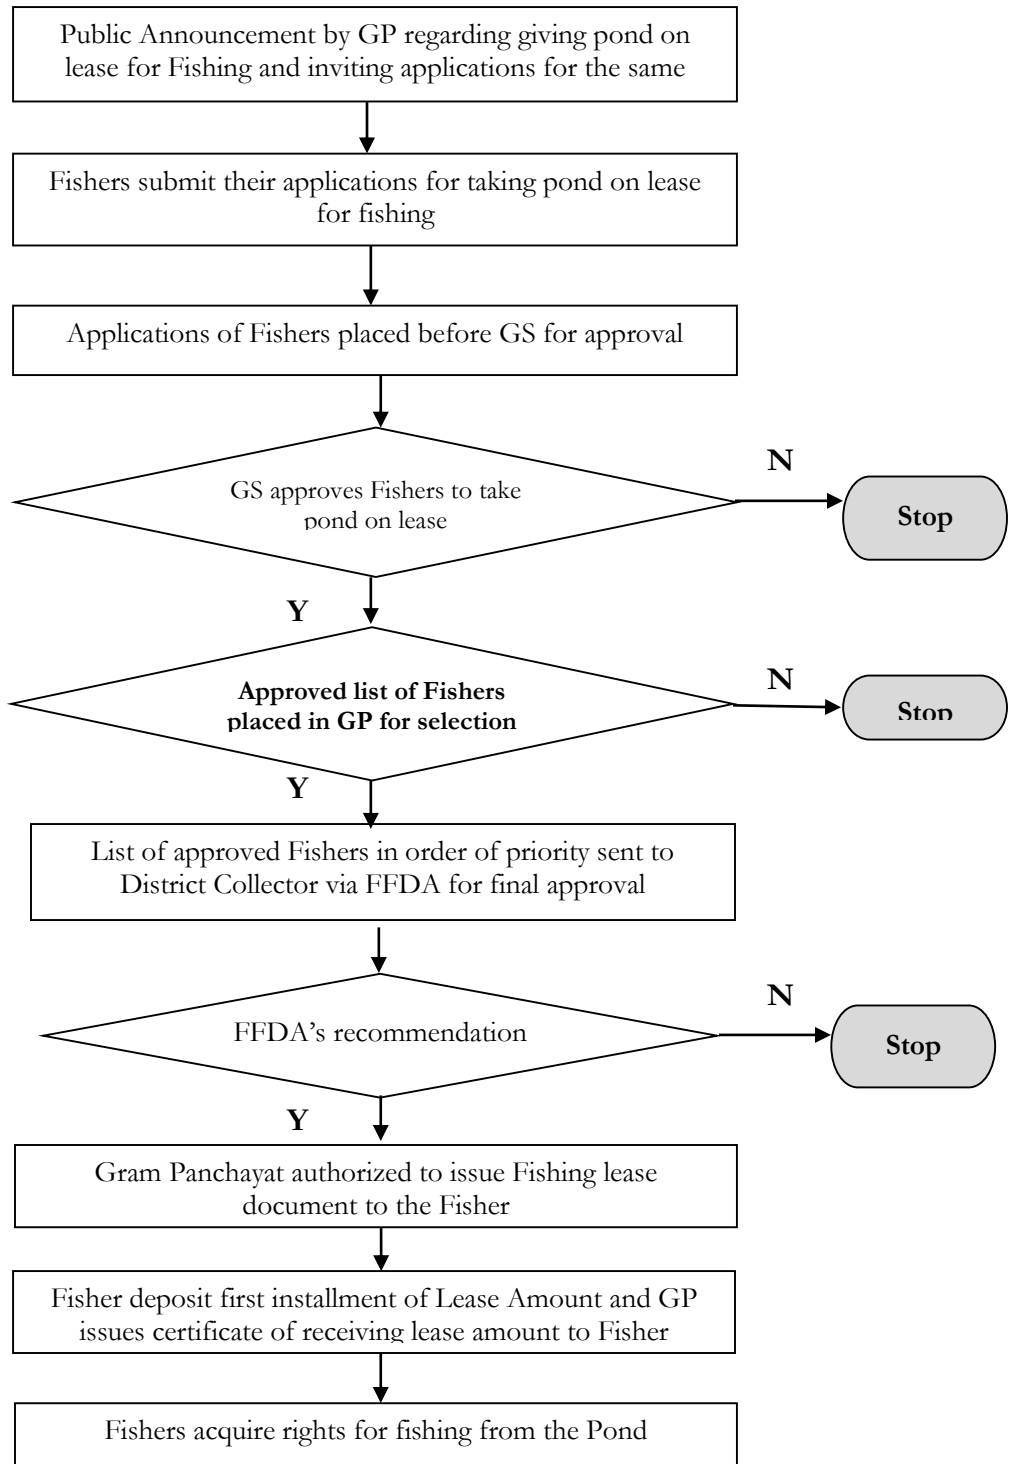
Public Announcement by GP regarding giving pond on lease for Fishing and inviting applications for the same

Fishers submit their applications for taking pond on lease for fishing

Applications of Fishers placed before GS for approval

GS approves Fishers to take pond on lease

N

Stop

Y

Approved list of Fishers placed in GP for selection

N

Stop

Y

List of approved Fishers in order of priority sent to District Collector via FFDA for final approval

FFDA's recommendation

N

Stop

Y

Gram Panchayat authorized to issue Fishing lease document to the Fisher

Fisher deposit first installment of Lease Amount and GP issues certificate of receiving lease amount to Fisher

Fishers acquire rights for fishing from the Pond